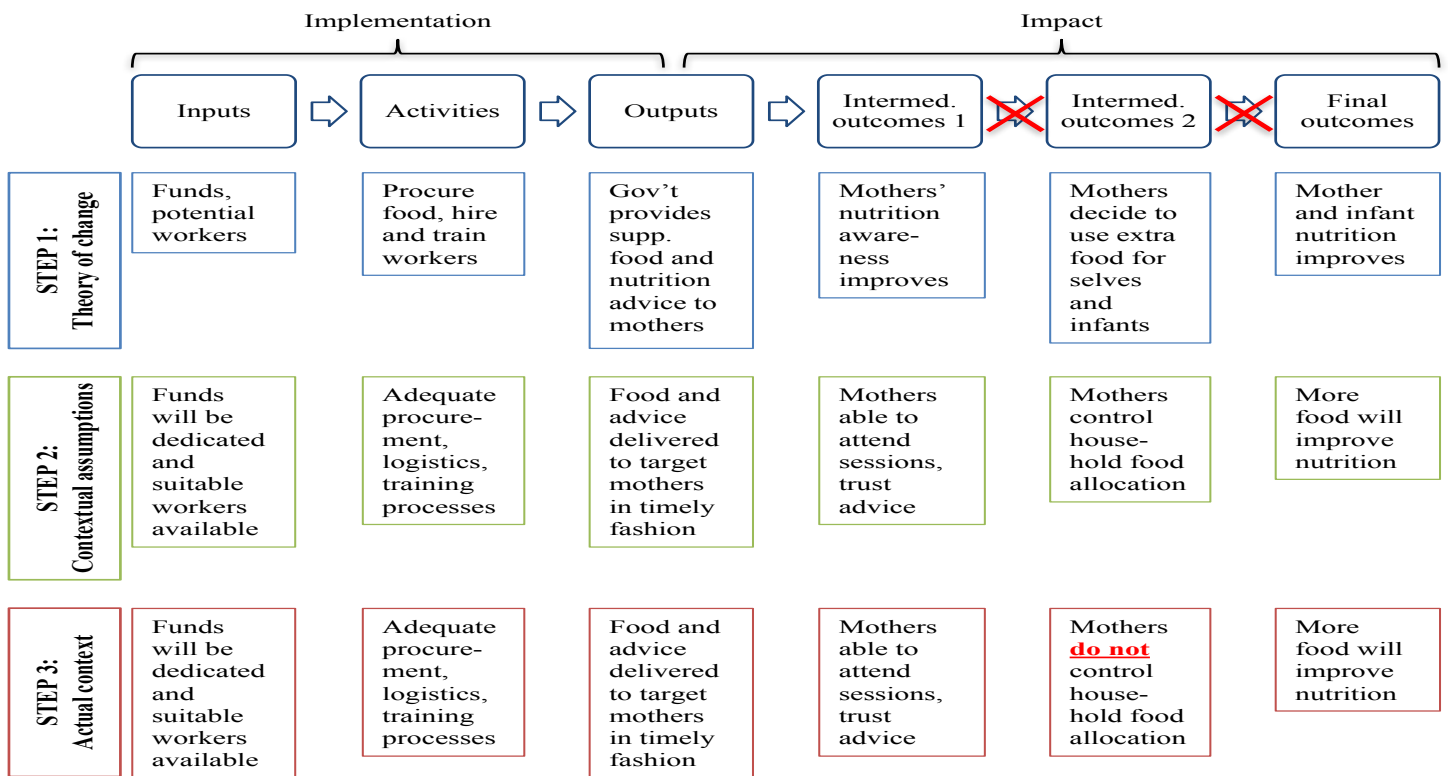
Implementation

Impact

| | Inputs | Activities | Outputs | Intermed. outcomes 1 | Intermed. outcomes 2 | Final outcomes |
|---|---|---|---|---|---|---|
| STEP 1: Theory of change | Funds, potential workers | Procure food, hire and train workers | Gov't provides supp. food and nutrition advice to mothers | Mothers' nutrition awareness improves | Mothers decide to use extra food for selves and infants | Mother and infant nutrition improves |
| STEP 2: Contextual assumptions | Funds will be dedicated and suitable workers available | Adequate procurement, logistics, training processes | Food and advice delivered to target mothers in timely fashion | Mothers able to attend sessions, trust advice | Mothers control household food allocation | More food will improve nutrition |
| STEP 3: Actual context | Funds will be dedicated and suitable workers available | Adequate procurement, logistics, training processes | Food and advice delivered to target mothers in timely fashion | Mothers able to attend sessions, trust advice | Mothers do not control household food allocation | More food will improve nutrition |